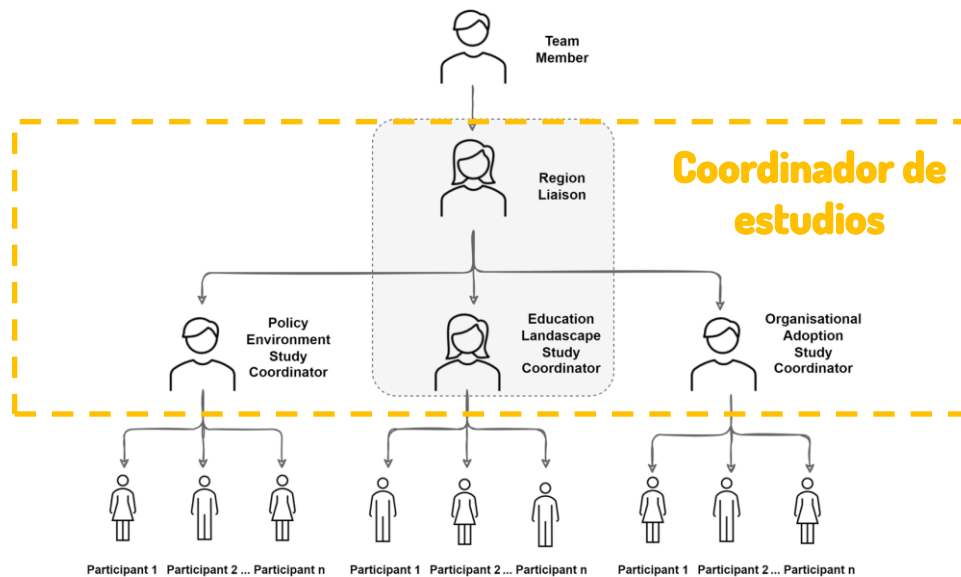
Team Member

Coordinador de estudios

Region Liaison

Policy Environment Study Coordinator

Education Landascape Study Coordinator

Organisational Adoption Study Coordinator

Participant 1 Participant 2 ... Participant n

Participant 1 Participant 2 ... Participant n

Participant 1 Participant 2 ... Participant n